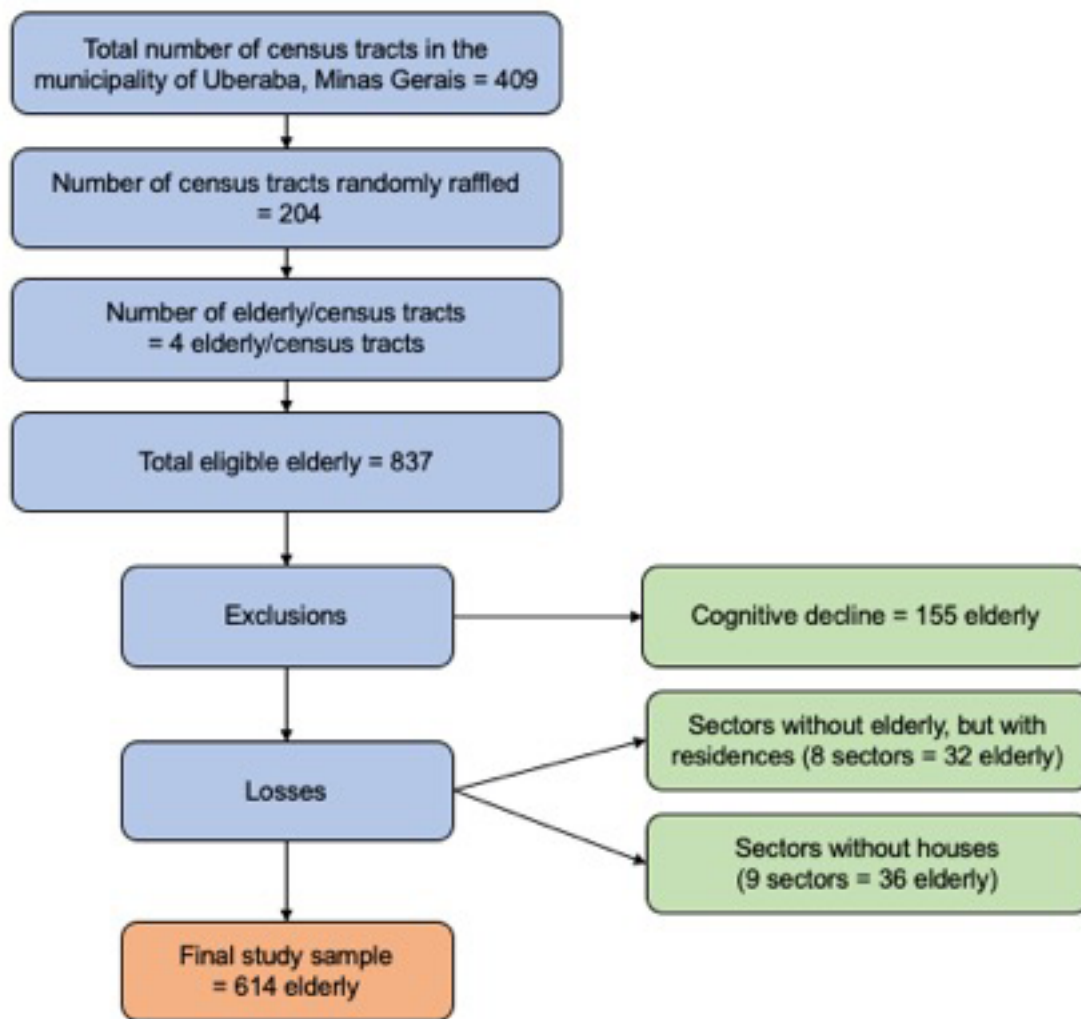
Total number of census tracts in the municipality of Uberaba, Minas Gerais = 409

Number of census tracts randomly raffled = 204

Number of elderly/census tracts = 4 elderly/census tracts

Total eligible elderly = 837

Exclusions

Cognitive decline = 155 elderly

Losses

Sectors without elderly, but with residences (8 sectors = 32 elderly)

Sectors without houses (9 sectors = 36 elderly)

Final study sample = 614 elderly